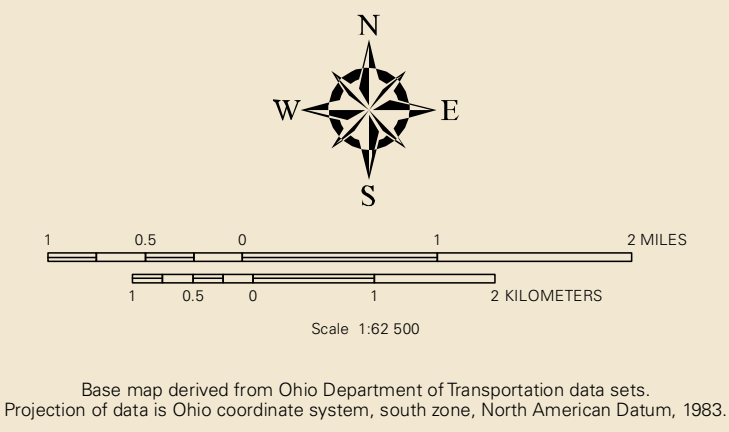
N
W
E
S

1 0.5 0 1 2 MILES

1 0.5 0 1 2 KILOMETERS

Scale 1:62 500

Base map derived from Ohio Department of Transportation data sets.
Projection of data is Ohio coordinate system, south zone, North American Datum, 1983.